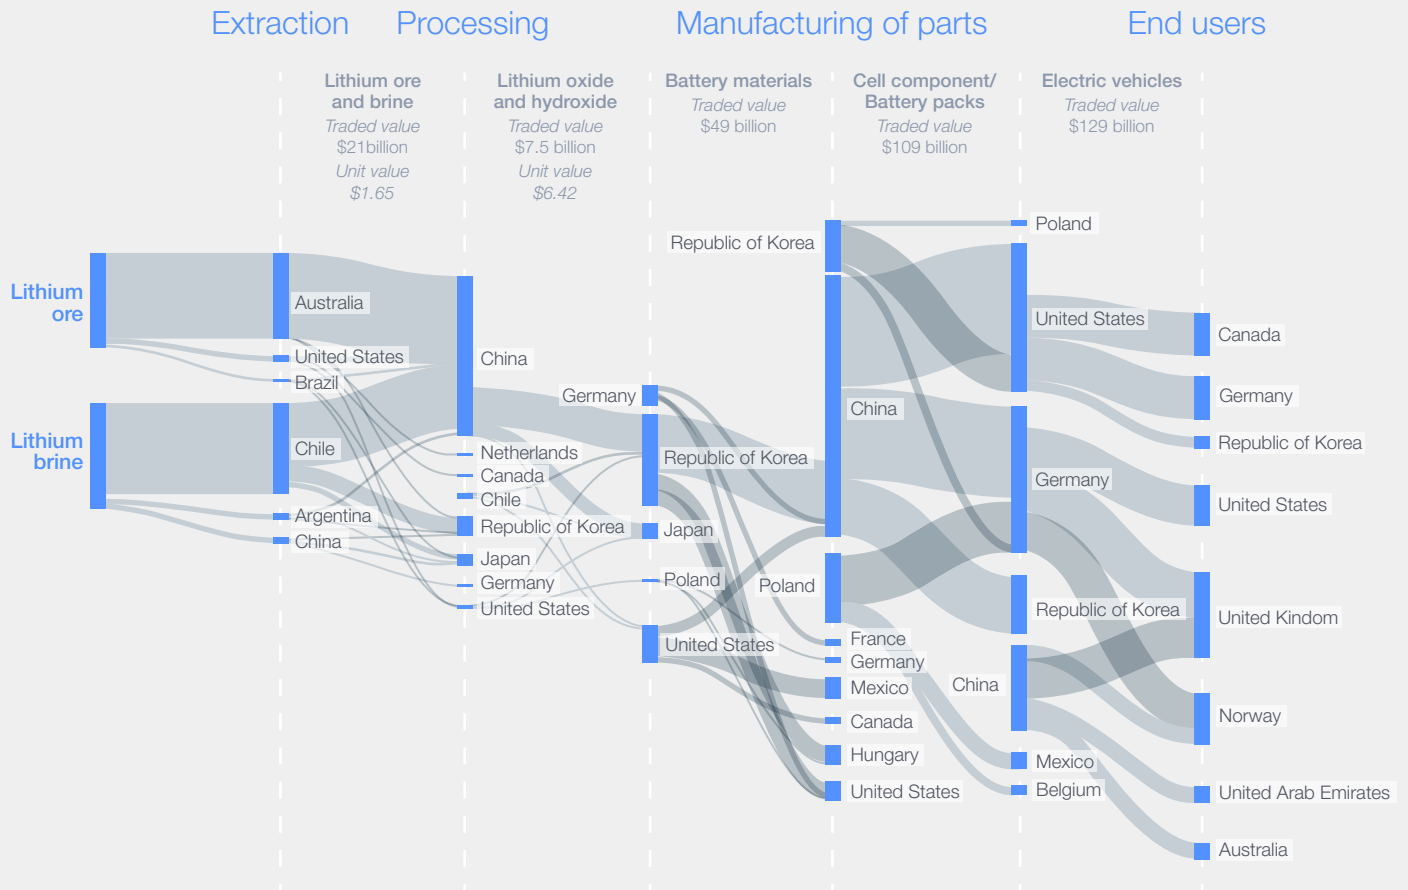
Extraction Processing Manufacturing of parts End users

Lithium ore and brine
Traded value
$21billion
Unit value
$1.65

Lithium oxide and hydroxide
Traded value
$7.5 billion
Unit value
$6.42

Battery materials
Traded value
$49 billion

Cell component/ Battery packs
Traded value
$109 billion

Electric vehicles
Traded value
$129 billion

Lithium ore

Lithium brine

Australia
United States
Brazil
Chile
Argentina
China

China
Netherlands
Canada
Chile
Republic of Korea
Japan
Germany
United States

Republic of Korea
Germany
Republic of Korea
Japan
Poland
United States

Poland
China
France
Germany
Mexico
Canada
Hungary
United States

Poland
United States
Germany
Republic of Korea
China
Mexico
Belgium

Canada
Germany
Republic of Korea
United States
United Kindom
Norway
United Arab Emirates
Australia